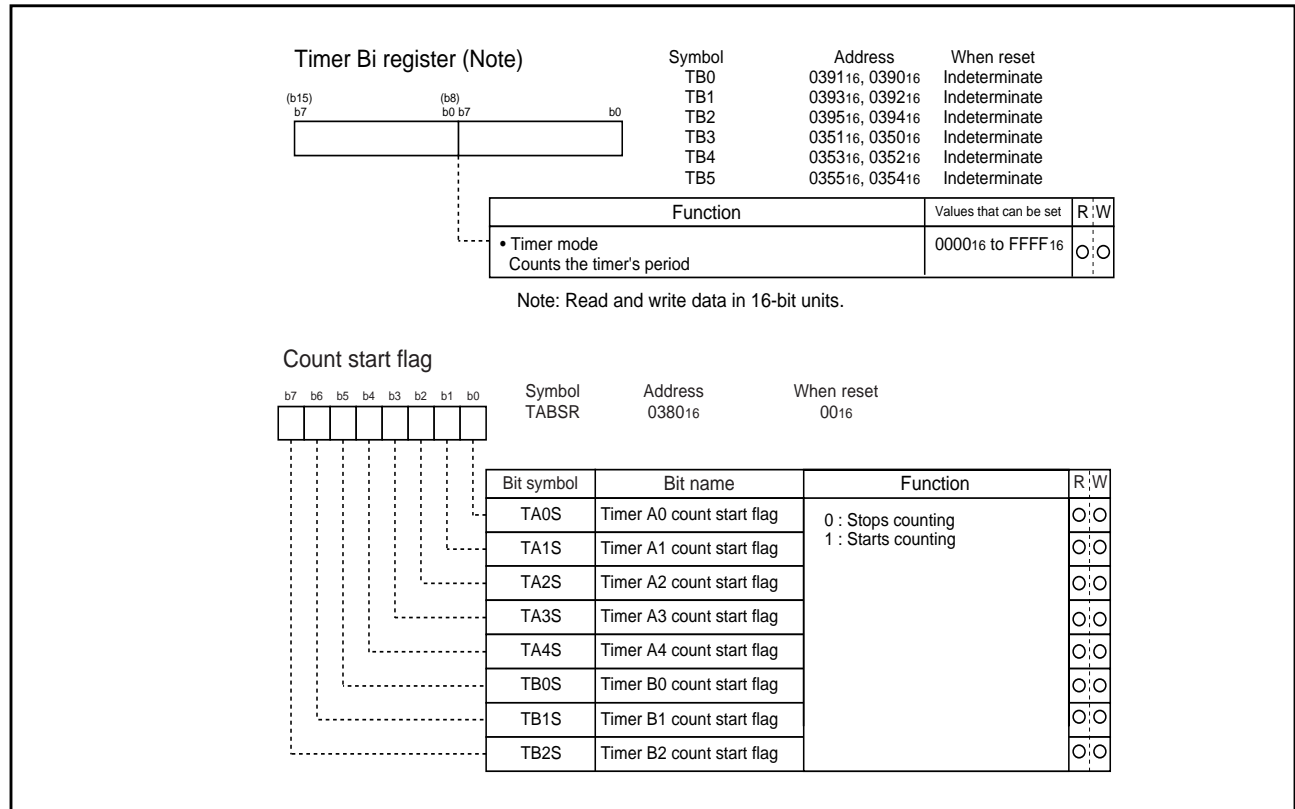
Timer Bi register (Note)

(b15) b7 (b8) b0 b7 b0

| Symbol | Address | When reset |
|---|---|---|
| TB0 | $0391_{16}$, $0390_{16}$ | Indeterminate |
| TB1 | $0393_{16}$, $0392_{16}$ | Indeterminate |
| TB2 | $0395_{16}$, $0394_{16}$ | Indeterminate |
| TB3 | $0351_{16}$, $0350_{16}$ | Indeterminate |
| TB4 | $0353_{16}$, $0352_{16}$ | Indeterminate |
| TB5 | $0355_{16}$, $0354_{16}$ | Indeterminate |

| Function | Values that can be set | R | W |
|---|---|---|---|
| • Timer mode Counts the timer's period | $0000_{16}$ to $FFFF_{16}$ | O | O |

Note: Read and write data in 16-bit units.

Count start flag

b7 b6 b5 b4 b3 b2 b1 b0

| Symbol | Address | When reset |
|---|---|---|
| TABSR | $0380_{16}$ | $00_{16}$ |

| Bit symbol | Bit name | Function | R | W |
|---|---|---|---|---|
| TA0S | Timer A0 count start flag | 0 : Stops counting 1 : Starts counting | O | O |
| TA1S | Timer A1 count start flag | | O | O |
| TA2S | Timer A2 count start flag | | O | O |
| TA3S | Timer A3 count start flag | | O | O |
| TA4S | Timer A4 count start flag | | O | O |
| TB0S | Timer B0 count start flag | | O | O |
| TB1S | Timer B1 count start flag | | O | O |
| TB2S | Timer B2 count start flag | | O | O |